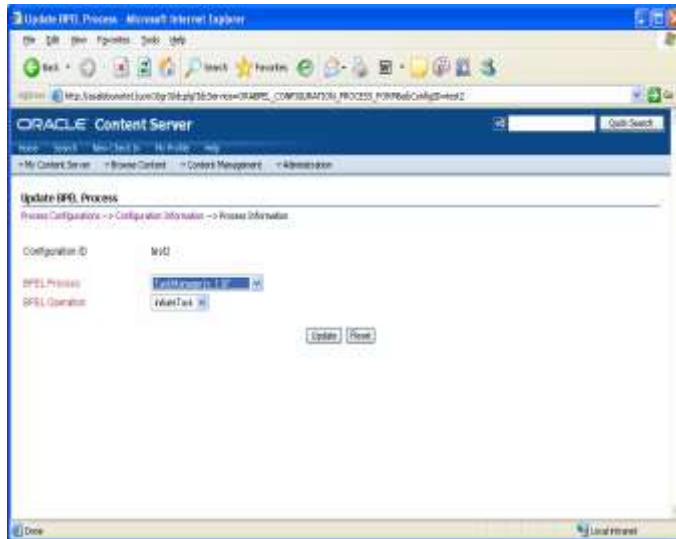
Update BPEL Process - Microsoft Internet Explorer

File Edit View Favorites Tools Help

Back Search Favorites

Address http://localhost/idc/idcplg?IdcService=ORABPEL_CONFIGURATION_PROCESS_FORM&idcConfigID=test2

ORACLE Content Server

Quick Search

Home Search New Check In My Profile Help

My Content Server Browse Content Content Management Administration

Update BPEL Process

Process Configurations --> Configuration Information --> Process Information

Configuration ID test2

BPEL Process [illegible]

BPEL Operation initiateTask

Update Reset

Done

Local intranet